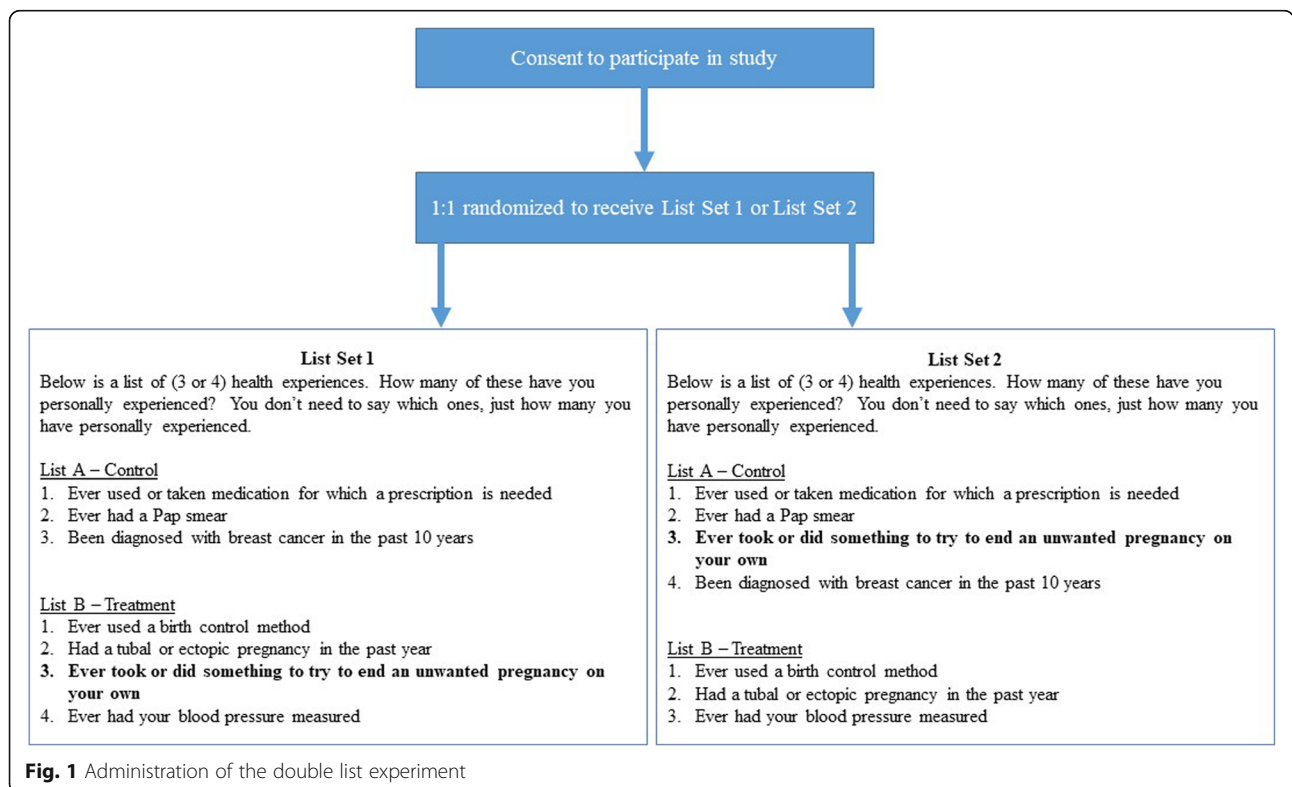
Consent to participate in study

1:1 randomized to receive List Set 1 or List Set 2

List Set 1

Below is a list of (3 or 4) health experiences. How many of these have you personally experienced? You don't need to say which ones, just how many you have personally experienced.

List A – Control
1. Ever used or taken medication for which a prescription is needed
2. Ever had a Pap smear
3. Been diagnosed with breast cancer in the past 10 years

List B – Treatment
1. Ever used a birth control method
2. Had a tubal or ectopic pregnancy in the past year
3. **Ever took or did something to try to end an unwanted pregnancy on your own**
4. Ever had your blood pressure measured

List Set 2

Below is a list of (3 or 4) health experiences. How many of these have you personally experienced? You don't need to say which ones, just how many you have personally experienced.

List A – Control
1. Ever used or taken medication for which a prescription is needed
2. Ever had a Pap smear
3. **Ever took or did something to try to end an unwanted pregnancy on your own**
4. Been diagnosed with breast cancer in the past 10 years

List B – Treatment
1. Ever used a birth control method
2. Had a tubal or ectopic pregnancy in the past year
3. Ever had your blood pressure measured

**Fig. 1** Administration of the double list experiment